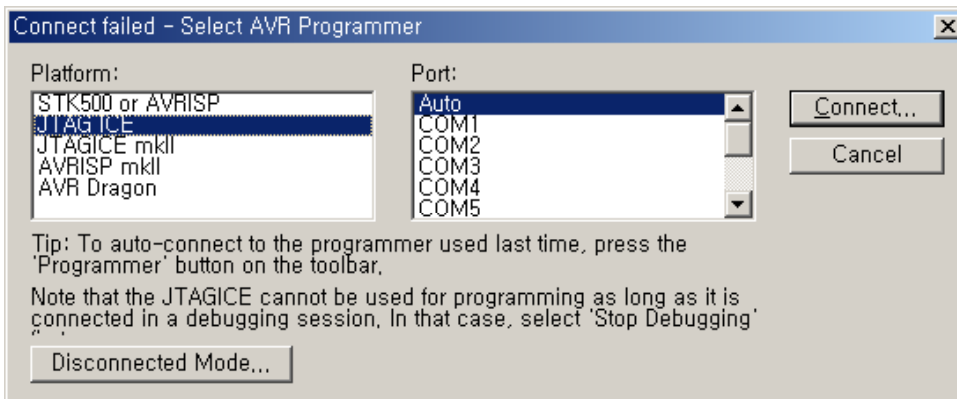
Connect failed - Select AVR Programmer

Platform:
STK500 or AVRISP
JTAGICE
JTAGICE mkII
AVRISP mkII
AVR Dragon

Port:
Auto
COM1
COM2
COM3
COM4
COM5

Connect...
Cancel

Tip: To auto-connect to the programmer used last time, press the 'Programmer' button on the toolbar,

Note that the JTAGICE cannot be used for programming as long as it is connected in a debugging session, In that case, select 'Stop Debugging' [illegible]

Disconnected Mode...